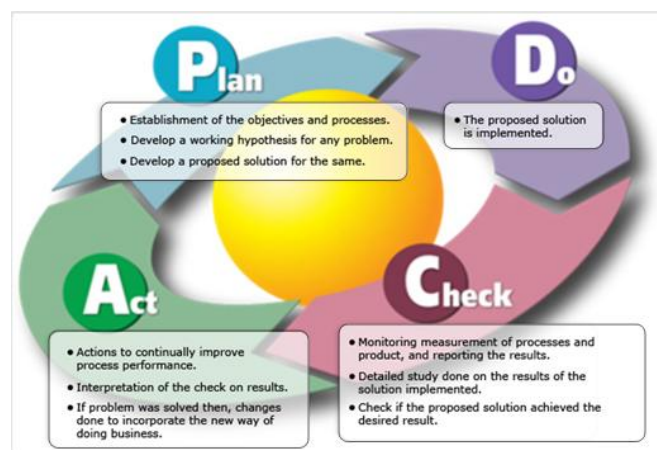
Plan

• Establishment of the objectives and processes.
• Develop a working hypothesis for any problem.
• Develop a proposed solution for the same.

Do

• The proposed solution is implemented.

Act

• Actions to continually improve process performance.
• Interpretation of the check on results.
• If problem was solved then, changes done to incorporate the new way of doing business.

Check

• Monitoring measurement of processes and product, and reporting the results.
• Detailed study done on the results of the solution implemented.
• Check if the proposed solution achieved the desired result.